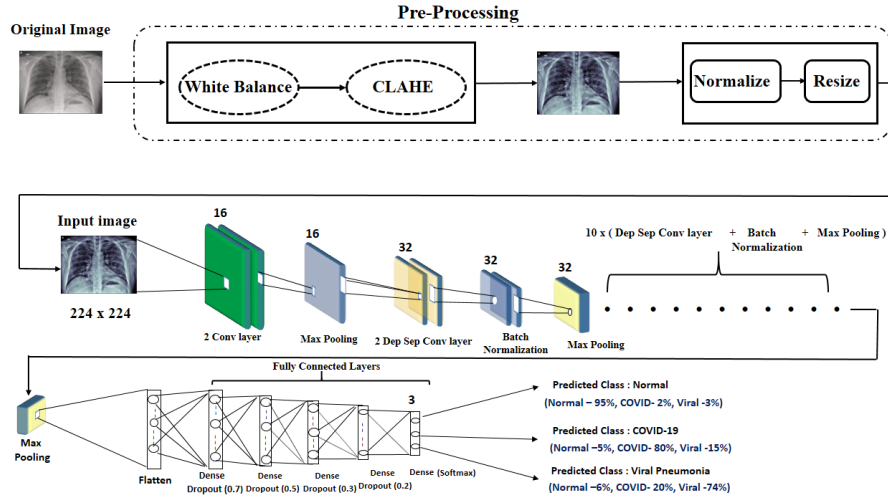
Pre-Processing

Original Image

White Balance

CLAHE

Normalize

Resize

Input image

224 x 224

16

2 Conv layer

16

Max Pooling

32

2 Dep Sep Conv layer

32

Batch Normalization

32

Max Pooling

10 x ( Dep Sep Conv layer + Batch Normalization + Max Pooling )

Max Pooling

Fully Connected Layers

3

Flatten

Dense Dropout (0.7)

Dense Dropout (0.5)

Dense Dropout (0.3)

Dense Dropout (0.2)

Dense (Softmax)

Predicted Class : Normal
(Normal – 95%, COVID- 2%, Viral -3%)

Predicted Class : COVID-19
(Normal –5%, COVID- 80%, Viral -15%)

Predicted Class : Viral Pneumonia
(Normal –6%, COVID- 20%, Viral -74%)